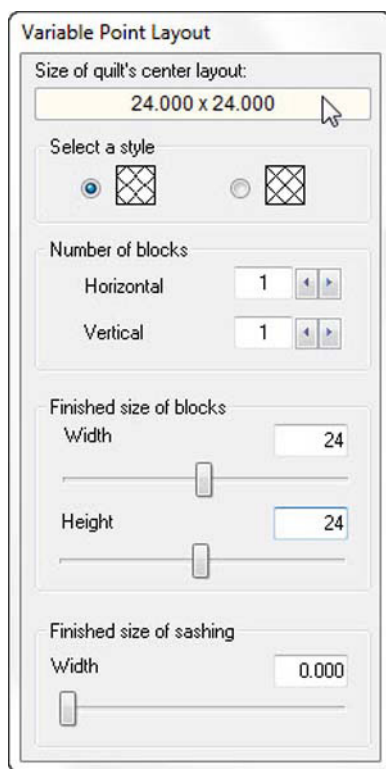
Variable Point Layout

Size of quilt's center layout:

24.000 x 24.000

Select a style

Number of blocks

Horizontal 1

Vertical 1

Finished size of blocks

Width 24

Height 24

Finished size of sashing

Width 0.000